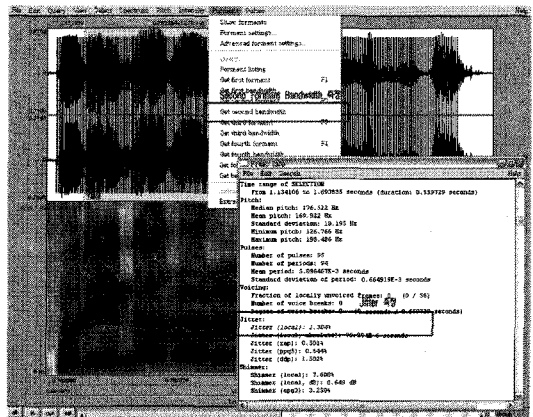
File Edit Query View Select Spectrum Pitch Intensity Formants Pulses Help

Show formants
Formant settings...
Advanced formant settings...
Query:
Formant listing
Get first formant F1
Get first bandwidth
Get second formant F2
Get second bandwidth
Get third formant F3
Get third bandwidth
Get fourth formant F4
Get fourth bandwidth
Extract visible formant contour

File Edit Search Help

Time range of SELECTION
From 1.134106 to 1.693835 seconds (duration: 0.559729 seconds)
Pitch:
Median pitch: 176.522 Hz
Mean pitch: 169.522 Hz
Standard deviation: 19.195 Hz
Minimum pitch: 126.766 Hz
Maximum pitch: 198.426 Hz
Pulses:
Number of pulses: 95
Number of periods: 94
Mean period: 5.886467E-3 seconds
Standard deviation of period: 0.664919E-3 seconds
Voicing:
Fraction of locally unvoiced frames: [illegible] (0 / 56)
Number of voice breaks: 0
Degree of voice breaks: 0 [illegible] seconds)
Jitter:
Jitter (local): 1.304%
Jitter (local, absolute): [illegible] seconds
Jitter (rap): 0.501%
Jitter (ppq5): 0.644%
Jitter (ddp): 1.502%
Shimmer:
Shimmer (local): 7.606%
Shimmer (local, dB): 0.648 dB
Shimmer (apq3): 3.250%